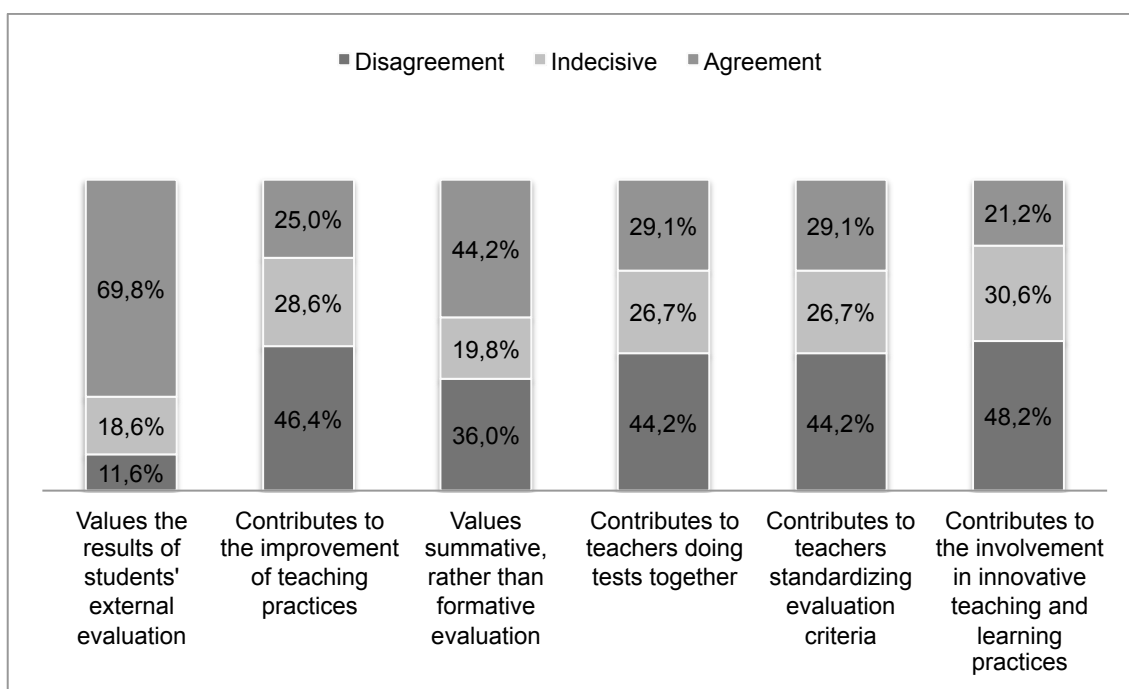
Disagreement Indecisive Agreement

69,8%
18,6%
11,6%

25,0%
28,6%
46,4%

44,2%
19,8%
36,0%

29,1%
26,7%
44,2%

29,1%
26,7%
44,2%

21,2%
30,6%
48,2%

Values the results of students' external evaluation

Contributes to the improvement of teaching practices

Values summative, rather than formative evaluation

Contributes to teachers doing tests together

Contributes to teachers standardizing evaluation criteria

Contributes to the involvement in innovative teaching and learning practices